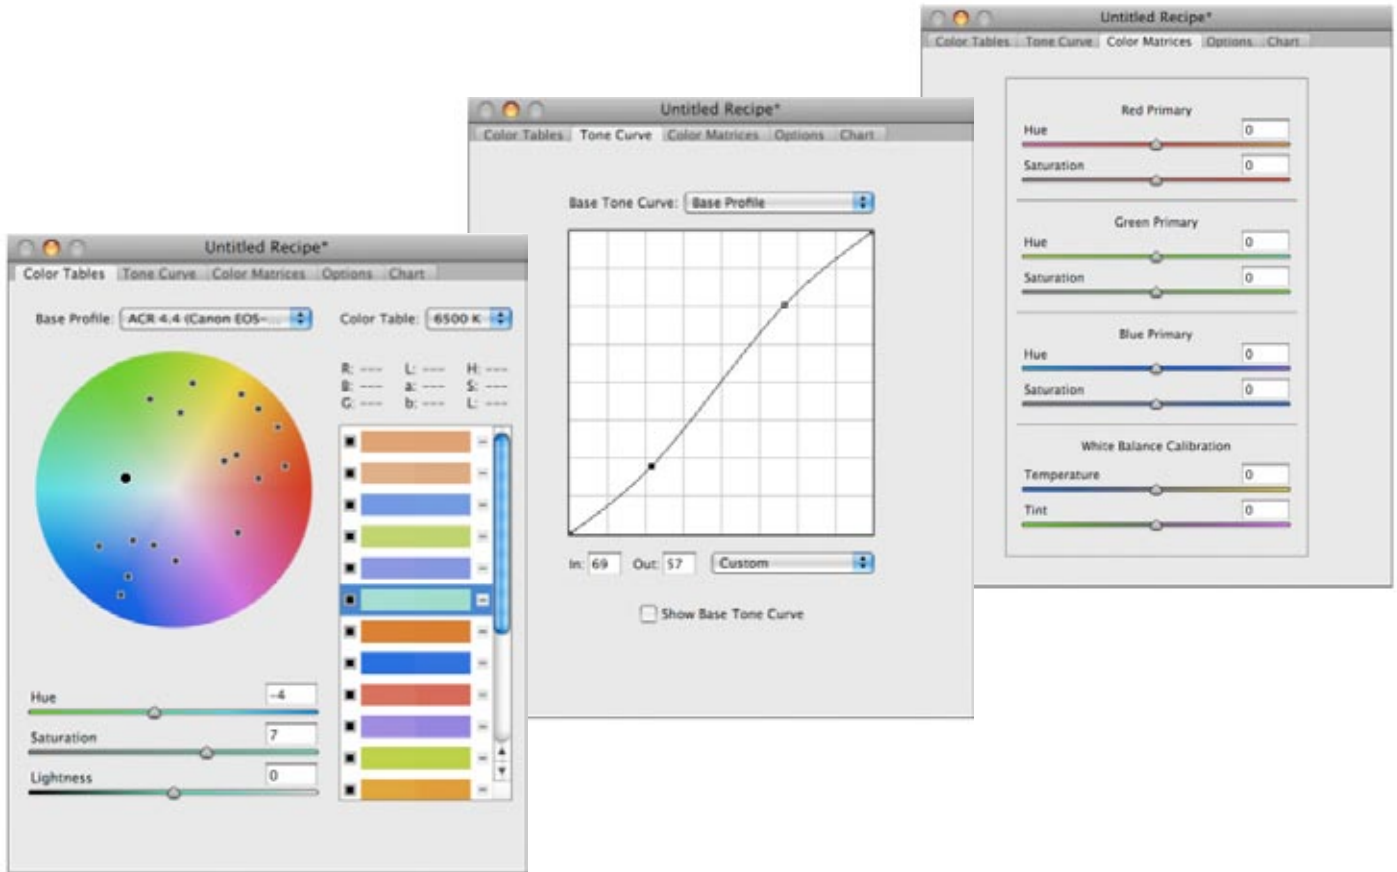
Untitled Recipe*

Color Tables | Tone Curve | Color Matrices | Options | Chart

Red Primary
Hue 0
Saturation 0

Green Primary
Hue 0
Saturation 0

Blue Primary
Hue 0
Saturation 0

White Balance Calibration
Temperature 0
Tint 0

Untitled Recipe*

Color Tables | Tone Curve | Color Matrices | Options | Chart

Base Tone Curve: Base Profile

In: 69 Out: 57 Custom

Show Base Tone Curve

Untitled Recipe*

Color Tables | Tone Curve | Color Matrices | Options | Chart

Base Profile: ACR 4.4 (Canon EOS-...

Color Table: 6500 K

R: --- L: --- H: ---
B: --- a: --- S: ---
G: --- b: --- L: ---

Hue -4
Saturation 7
Lightness 0